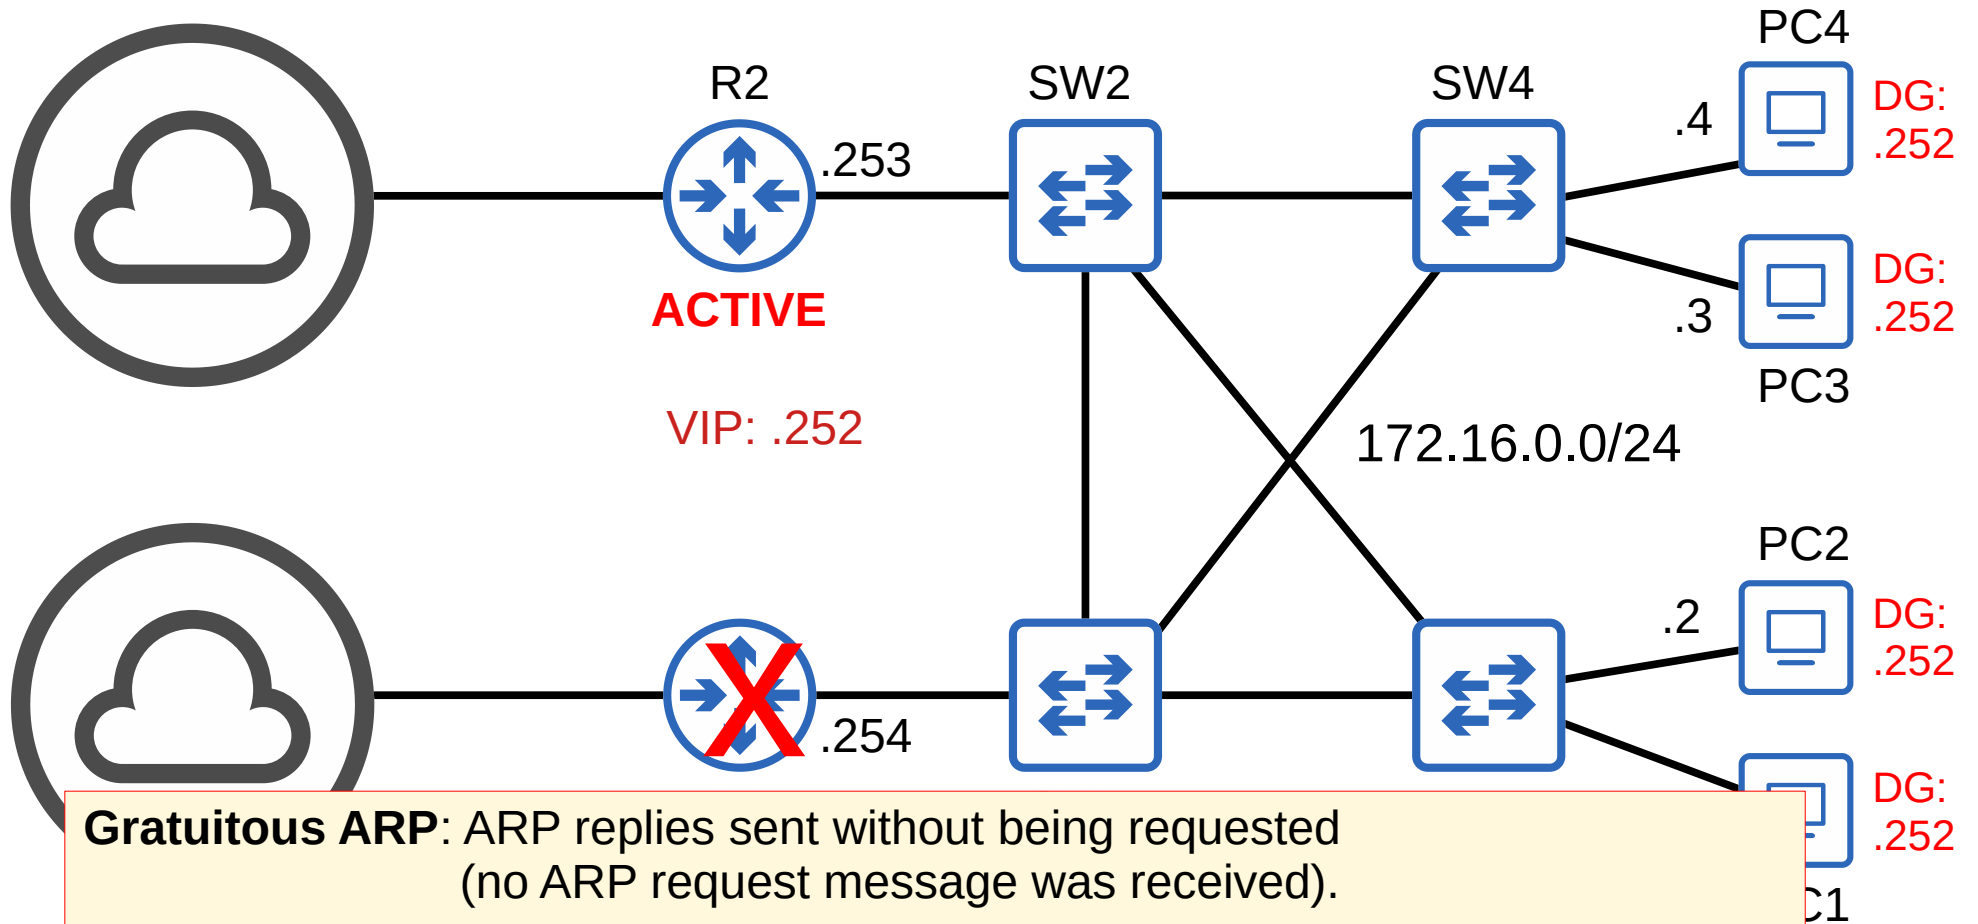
PC4

R2

SW2

SW4

.4

DG:
.252

.253

ACTIVE

DG:
.252

.3

PC3

VIP: .252

172.16.0.0/24

PC2

.2

DG:
.252

.254

DG:
.252

Gratuitous ARP: ARP replies sent without being requested (no ARP request message was received).

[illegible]C1